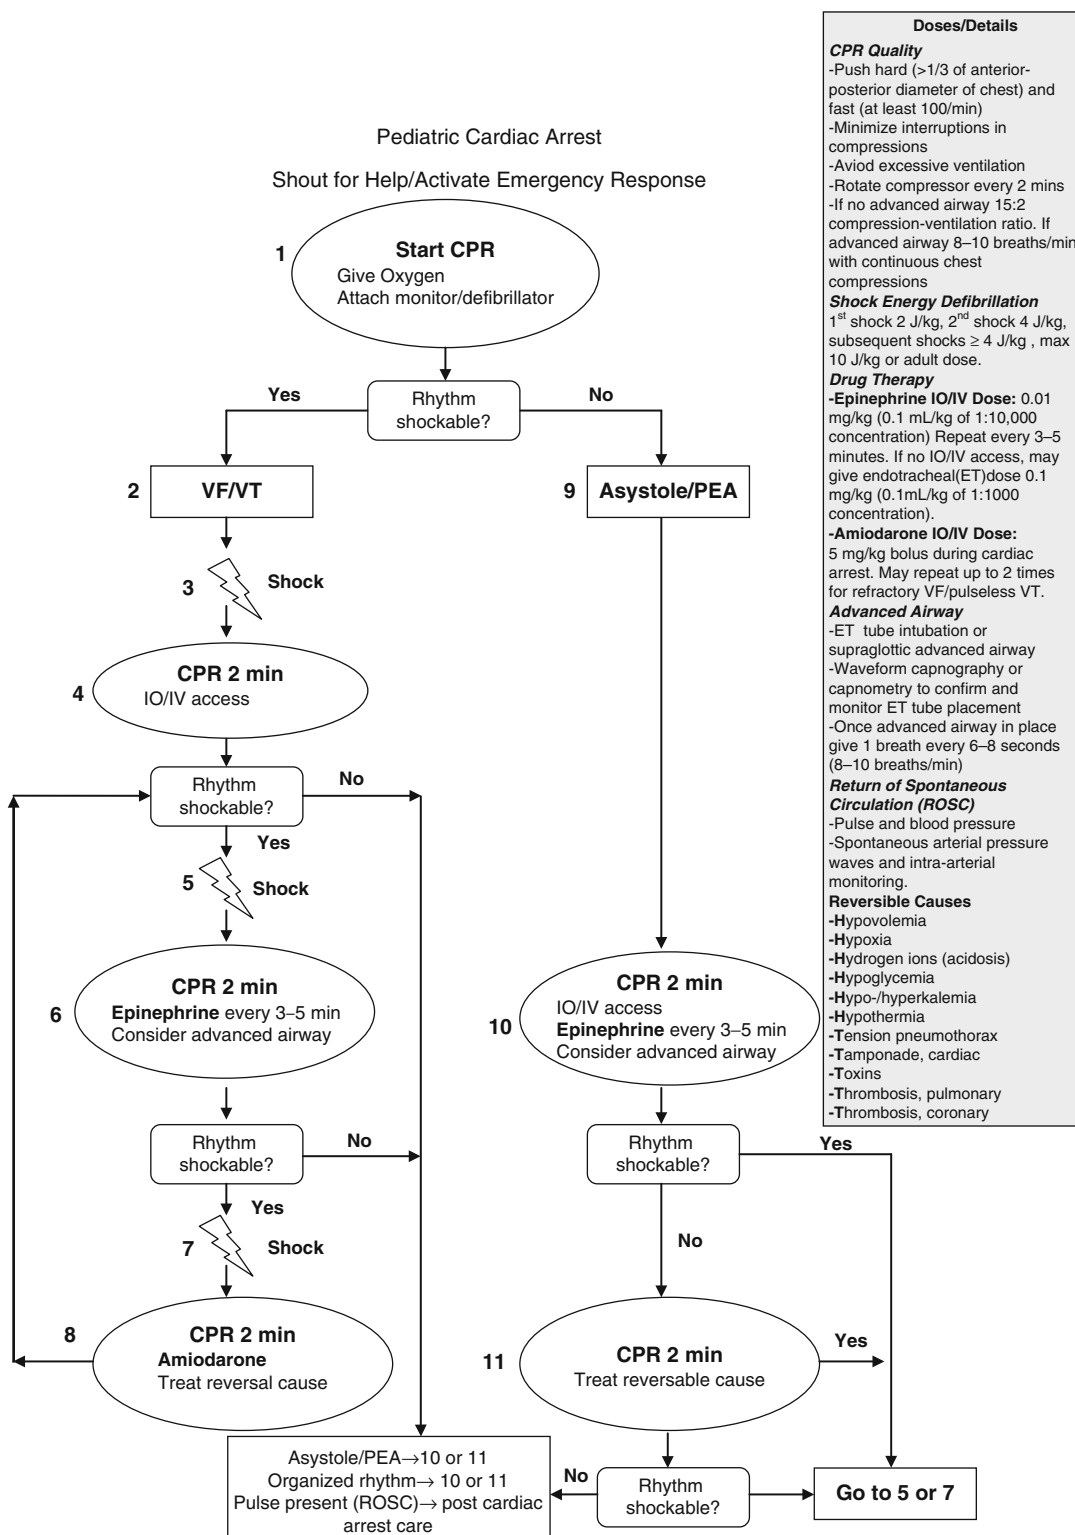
Pediatric Cardiac Arrest

Shout for Help/Activate Emergency Response

1
Start CPR
Give Oxygen
Attach monitor/defibrillator

Rhythm shockable?
Yes
No

2
VF/VT

3
Shock

4
CPR 2 min
IO/IV access

Rhythm shockable?
No
Yes

5
Shock

6
CPR 2 min
Epinephrine every 3–5 min
Consider advanced airway

Rhythm shockable?
No
Yes

7
Shock

8
CPR 2 min
Amiodarone
Treat reversal cause

9
Asystole/PEA

10
CPR 2 min
IO/IV access
Epinephrine every 3–5 min
Consider advanced airway

Rhythm shockable?
Yes
No

11
CPR 2 min
Treat reversable cause
Yes

Asystole/PEA→10 or 11
Organized rhythm→ 10 or 11
Pulse present (ROSC)→ post cardiac arrest care

No
Rhythm shockable?

Go to 5 or 7

Doses/Details
CPR Quality
-Push hard (>1/3 of anterior-posterior diameter of chest) and fast (at least 100/min)
-Minimize interruptions in compressions
-Aviod excessive ventilation
-Rotate compressor every 2 mins
-If no advanced airway 15:2 compression-ventilation ratio. If advanced airway 8–10 breaths/min with continuous chest compressions
Shock Energy Defibrillation
1$^{st}$ shock 2 J/kg, 2$^{nd}$ shock 4 J/kg, subsequent shocks $\geq$ 4 J/kg , max 10 J/kg or adult dose.
Drug Therapy
-Epinephrine IO/IV Dose: 0.01 mg/kg (0.1 mL/kg of 1:10,000 concentration) Repeat every 3–5 minutes. If no IO/IV access, may give endotracheal(ET)dose 0.1 mg/kg (0.1mL/kg of 1:1000 concentration).
-Amiodarone IO/IV Dose:
5 mg/kg bolus during cardiac arrest. May repeat up to 2 times for refractory VF/pulseless VT.
Advanced Airway
-ET tube intubation or supraglottic advanced airway
-Waveform capnography or capnometry to confirm and monitor ET tube placement
-Once advanced airway in place give 1 breath every 6–8 seconds (8–10 breaths/min)
Return of Spontaneous Circulation (ROSC)
-Pulse and blood pressure
-Spontaneous arterial pressure waves and intra-arterial monitoring.
Reversible Causes
-Hypovolemia
-Hypoxia
-Hydrogen ions (acidosis)
-Hypoglycemia
-Hypo-/hyperkalemia
-Hypothermia
-Tension pneumothorax
-Tamponade, cardiac
-Toxins
-Thrombosis, pulmonary
-Thrombosis, coronary